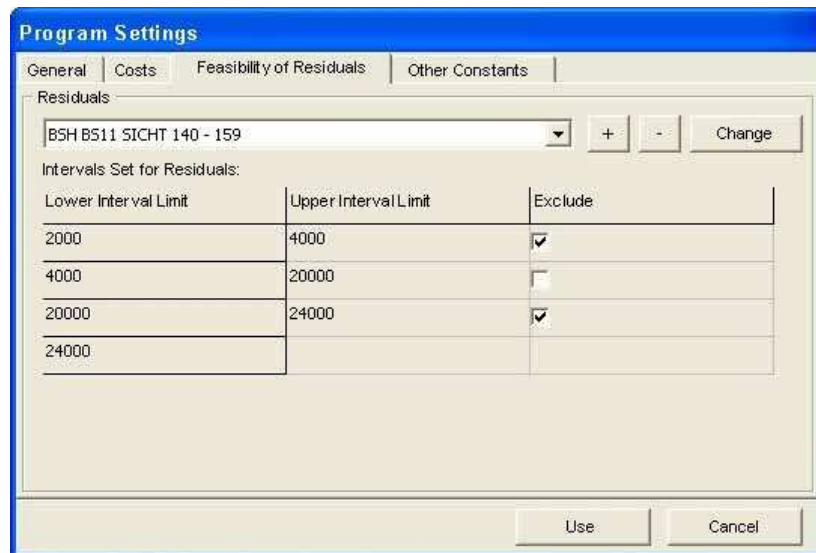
Program Settings

General | Costs | Feasibility of Residuals | Other Constants

Residuals

BSH BS11 SICHT 140 - 159

+ | - | Change

Intervals Set for Residuals:

| Lower Interval Limit | Upper Interval Limit | Exclude |
|---|---|---|
| 2000 | 4000 | ☑ |
| 4000 | 20000 | ☐ |
| 20000 | 24000 | ☑ |
| 24000 | | |

Use | Cancel